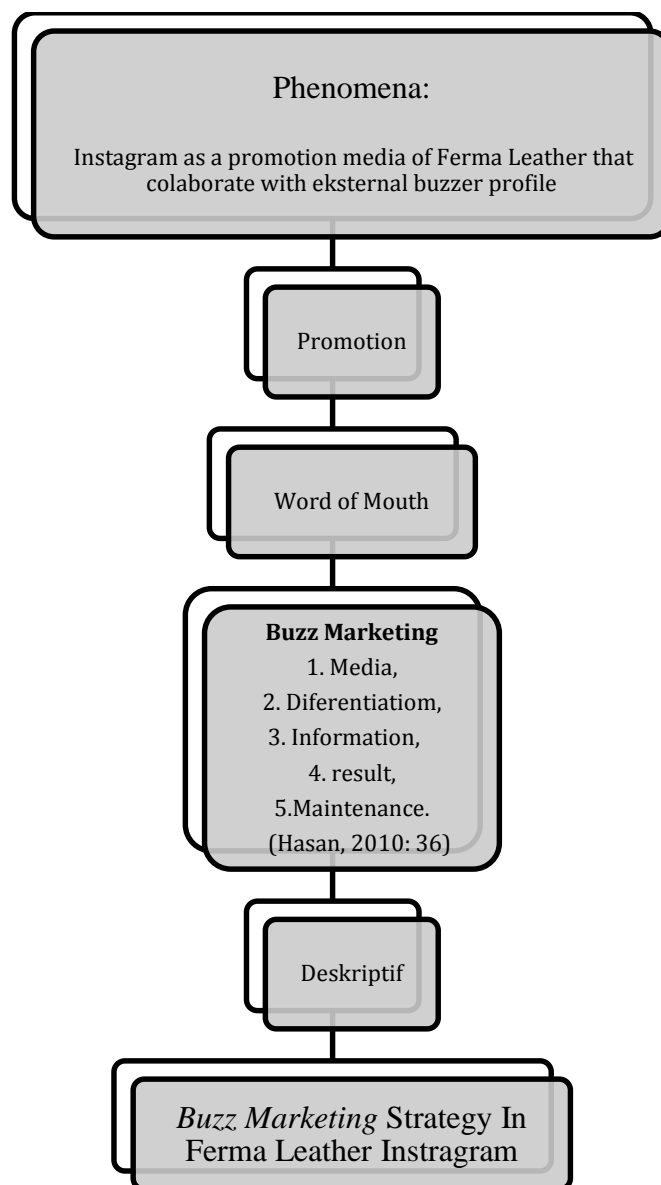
Phenomena:

Instagram as a promotion media of Ferma Leather that colaborate with eksternal buzzer profile

Promotion

Word of Mouth

**Buzz Marketing**
1. Media,
2. Diferentiatiom,
3. Information,
4. result,
5.Maintenance.
(Hasan, 2010: 36)

Deskriptif

*Buzz Marketing* Strategy In Ferma Leather Instragram